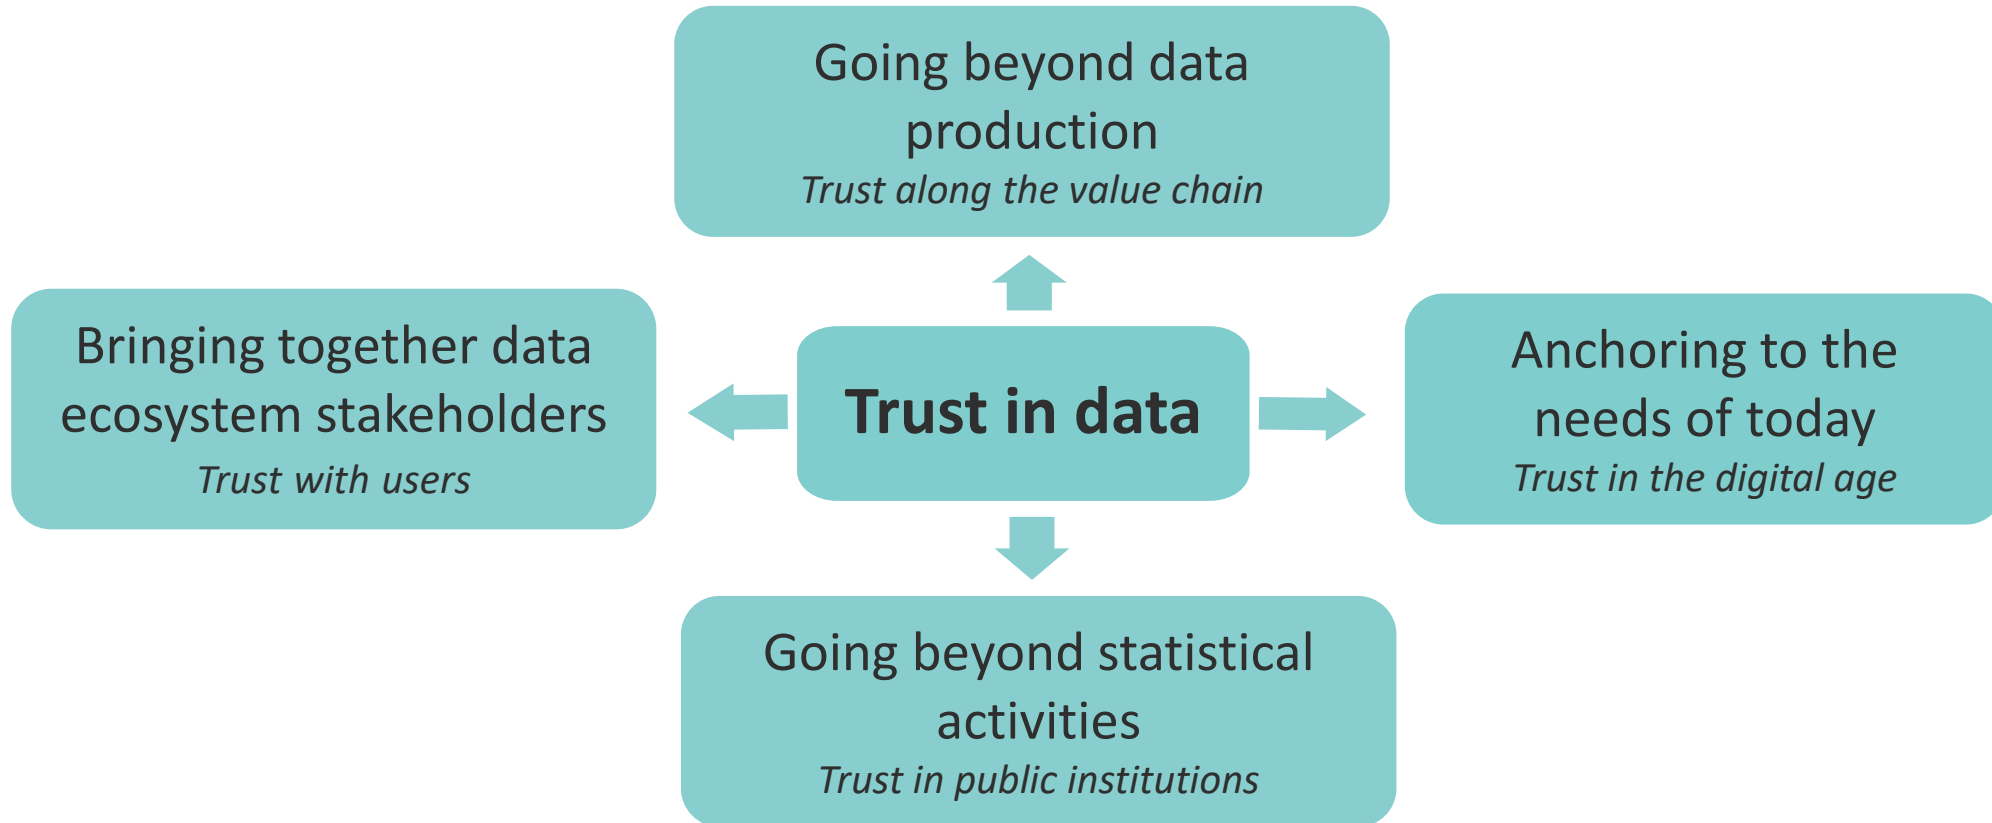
Going beyond data production
*Trust along the value chain*

Bringing together data ecosystem stakeholders
*Trust with users*

**Trust in data**

Anchoring to the needs of today
*Trust in the digital age*

Going beyond statistical activities
*Trust in public institutions*